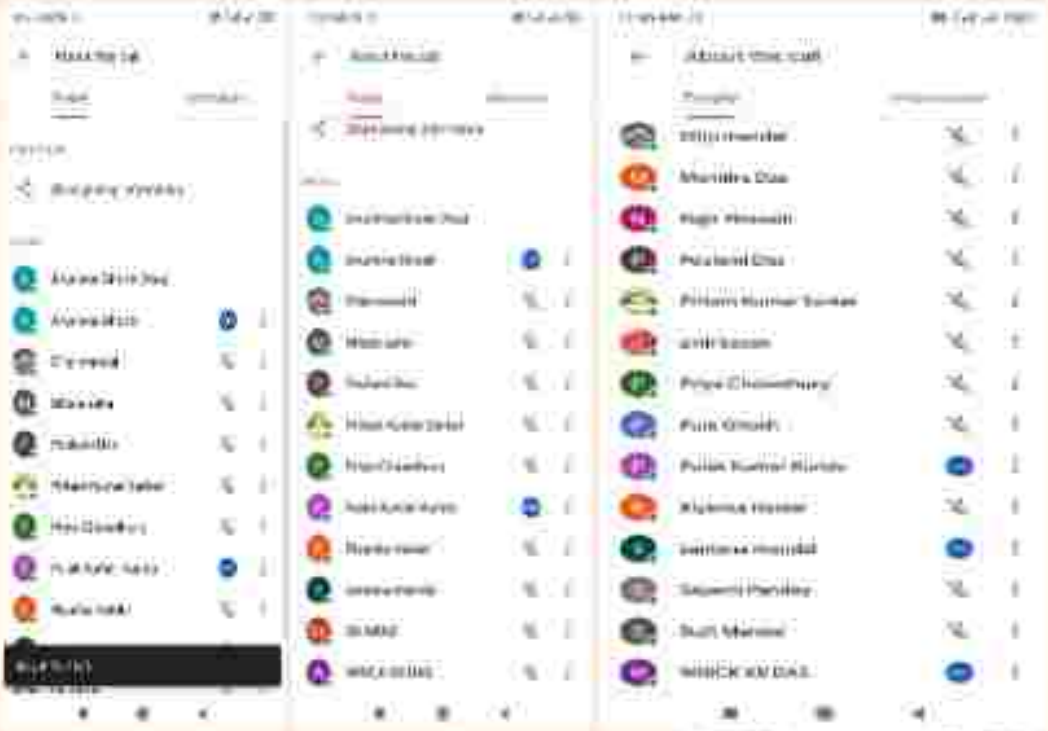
About the call

People

Presenting (illegible)

About this call

People

Attachments

Mithu Mondal
Mandira Das
Najir Hossain
Poulami Das
Pritam Kumar Sarkar
priti kesam
Priya Chowdhury
Puja Ghosh
Pulak Kumar Kundu
Rupesa Haldar
Santana Mondal
Sayanti Pandey
Susmita Mondal
WRICK KR DAS